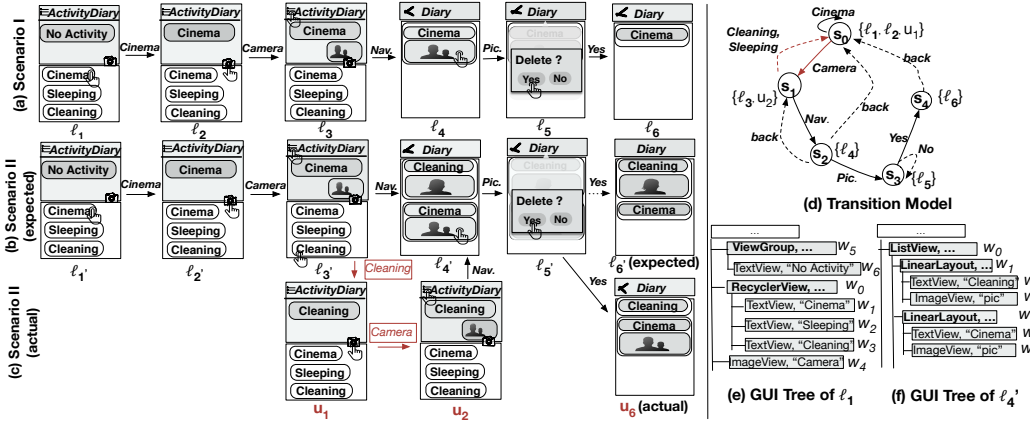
(a) Scenario I

ActivityDiary
No Activity
Cinema
Sleeping
Cleaning
$\ell_1$

Cinema

ActivityDiary
Cinema
Cinema
Sleeping
Cleaning
$\ell_2$

Camera

ActivityDiary
Cinema
Cinema
Sleeping
Cleaning
$\ell_3$

Nav.

Diary
Cinema
$\ell_4$

Pic.

Diary
Delete ?
Yes No
$\ell_5$

Yes

Diary
Cinema
$\ell_6$

(b) Scenario II (expected)

ActivityDiary
No Activity
Cinema
Sleeping
Cleaning
$\ell_1$'

Cinema

ActivityDiary
Cinema
Cinema
Sleeping
Cleaning
$\ell_2$'

Camera

ActivityDiary
Cinema
Cinema
Sleeping
Cleaning
$\ell_3$'

Nav.

Diary
Cleaning
Cinema
$\ell_4$'

Pic.

Diary
Cleaning
Delete ?
Yes No
$\ell_5$'

Yes

Diary
Cleaning
Cinema
$\ell_6$' (expected)

Cleaning

Nav.

(c) Scenario II (actual)

ActivityDiary
Cleaning
Cinema
Sleeping
Cleaning
$u_1$

Camera

ActivityDiary
Cleaning
Cinema
Sleeping
Cleaning
$u_2$

Yes

Diary
Cleaning
Cinema
$u_6$ (actual)

Cinema
Cleaning, Sleeping
$s_0$ $\{\ell_1, \ell_2, u_1\}$
Camera
back
$s_1$ $\{\ell_3, u_2\}$
back
Nav.
back
$s_4$ $\{\ell_6\}$
Yes
No
$s_2$ $\{\ell_4\}$
Pic.
$s_3$ $\{\ell_5\}$

(d) Transition Model

...
ViewGroup, ... $w_5$
TextView, "No Activity" $w_6$
RecyclerView, ... $w_0$
TextView, "Cinema" $w_1$
TextView, "Sleeping" $w_2$
TextView, "Cleaning" $w_3$
ImageView, "Camera" $w_4$

(e) GUI Tree of $\ell_1$

...
ListView, ... $w_0$
LinearLayout, ... $w_1$
TextView, "Cleaning" $w$
ImageView, "pic" $w$
LinearLayout, ... $w$
TextView, "Cinema" $w$
ImageView, "pic" $w$

(f) GUI Tree of $\ell_4$'